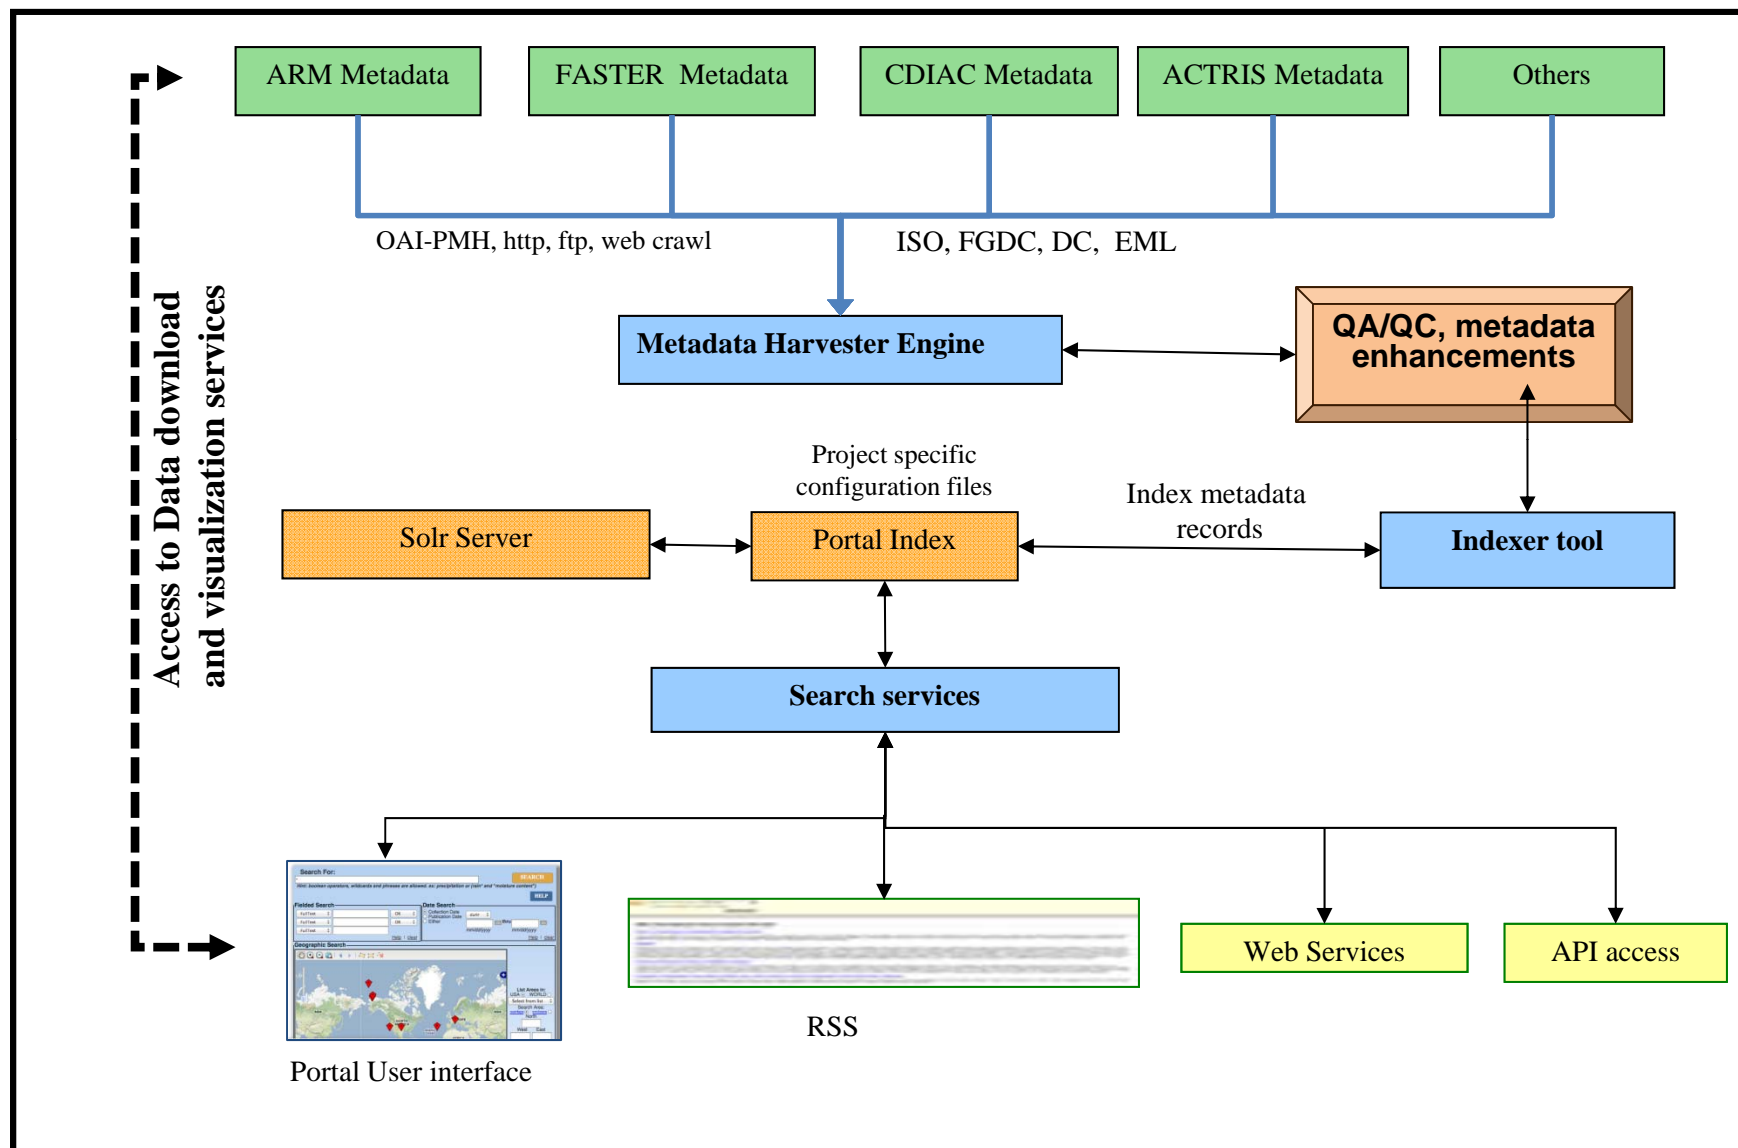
ARM Metadata

FASTER Metadata

CDIAC Metadata

ACTRIS Metadata

Others

OAI-PMH, http, ftp, web crawl

ISO, FGDC, DC, EML

Access to Data download and visualization services

Metadata Harvester Engine

QA/QC, metadata enhancements

Project specific configuration files

Index metadata records

Solr Server

Portal Index

Indexer tool

Search services

Search For:

SEARCH

HELP

Fielded Search

Date Search

Geographic Search

Portal User interface

RSS

Web Services

API access